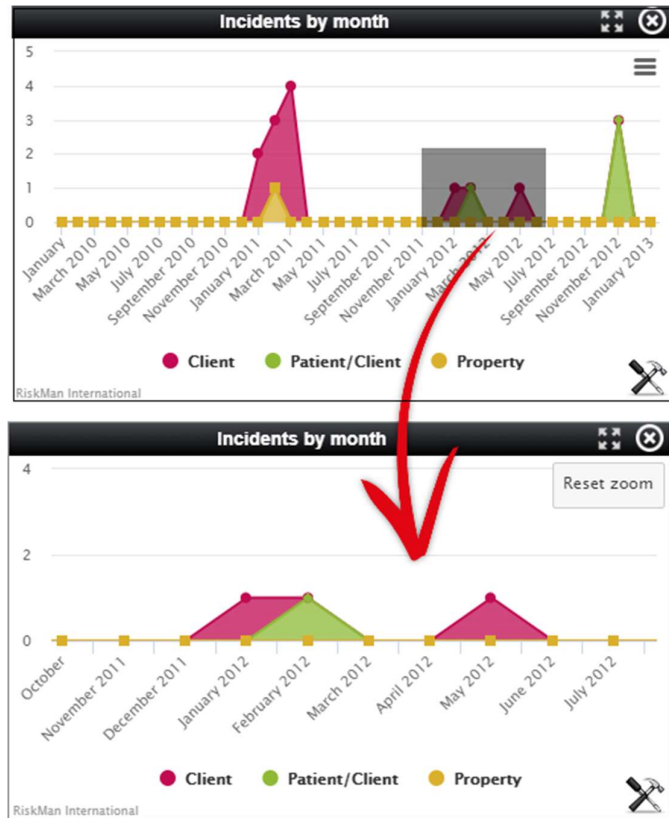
Incidents by month

5
4
3
2
1
0

January
March 2010
May 2010
July 2010
September 2010
November 2010
January 2011
March 2011
May 2011
July 2011
September 2011
November 2011
January 2012
March 2012
May 2012
July 2012
September 2012
November 2012
January 2013

Client
Patient/Client
Property

RiskMan International

Incidents by month

Reset zoom

4
2
0

October
November 2011
December 2011
January 2012
February 2012
March 2012
April 2012
May 2012
June 2012
July 2012

Client
Patient/Client
Property

RiskMan International